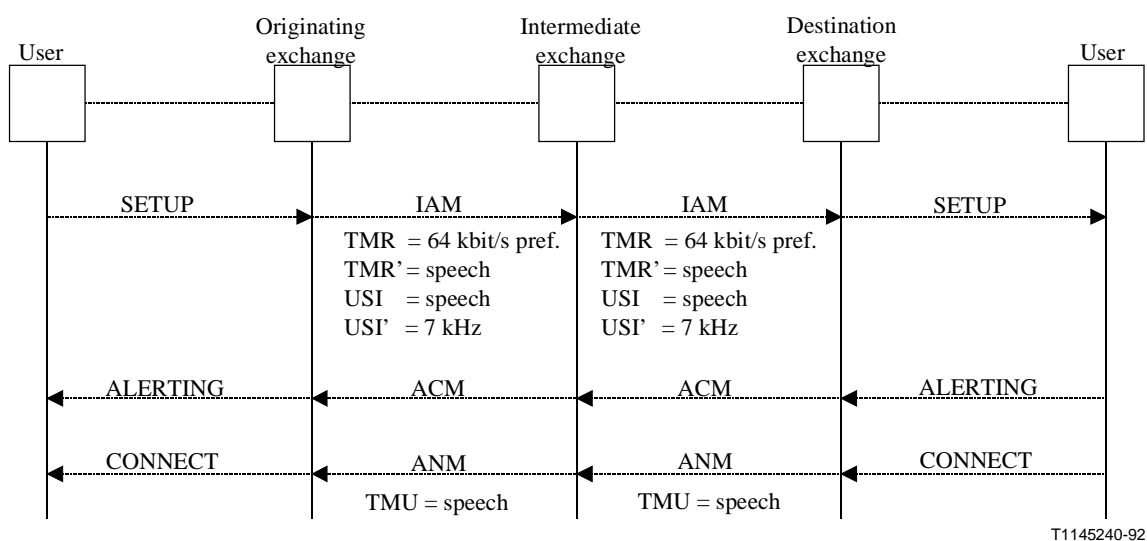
User

Originating exchange

Intermediate exchange

Destination exchange

User

SETUP

IAM

TMR = 64 kbit/s pref.
TMR' = speech
USI = speech
USI' = 7 kHz

IAM

TMR = 64 kbit/s pref.
TMR' = speech
USI = speech
USI' = 7 kHz

SETUP

ALERTING

ACM

ACM

ALERTING

CONNECT

ANM

TMU = speech

ANM

TMU = speech

CONNECT

T1145240-92